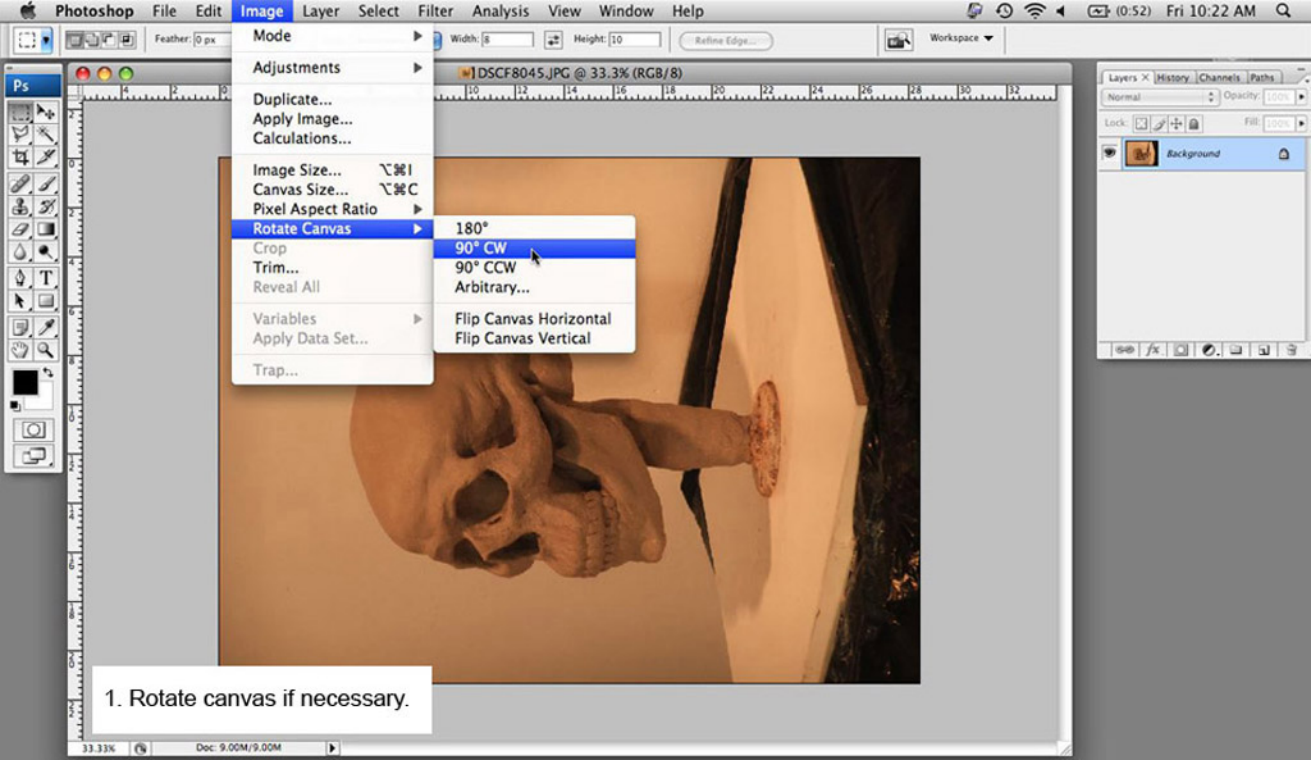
Photoshop File Edit Image Layer Select Filter Analysis View Window Help

(0:52) Fri 10:22 AM

Feather: 0 px Width: 8 Height: 10 Refine Edge... Workspace

Ps

DSCF8045.JPG @ 33.3% (RGB/8)

Mode
Adjustments
Duplicate...
Apply Image...
Calculations...
Image Size... ⌥⌘I
Canvas Size... ⌥⌘C
Pixel Aspect Ratio
Rotate Canvas
Crop
Trim...
Reveal All
Variables
Apply Data Set...
Trap...

180°
90° CW
90° CCW
Arbitrary...
Flip Canvas Horizontal
Flip Canvas Vertical

Layers History Channels Paths
Normal Opacity:
Lock: Fill:
Background

1. Rotate canvas if necessary.

33.33% Doc: 9.00M/9.00M